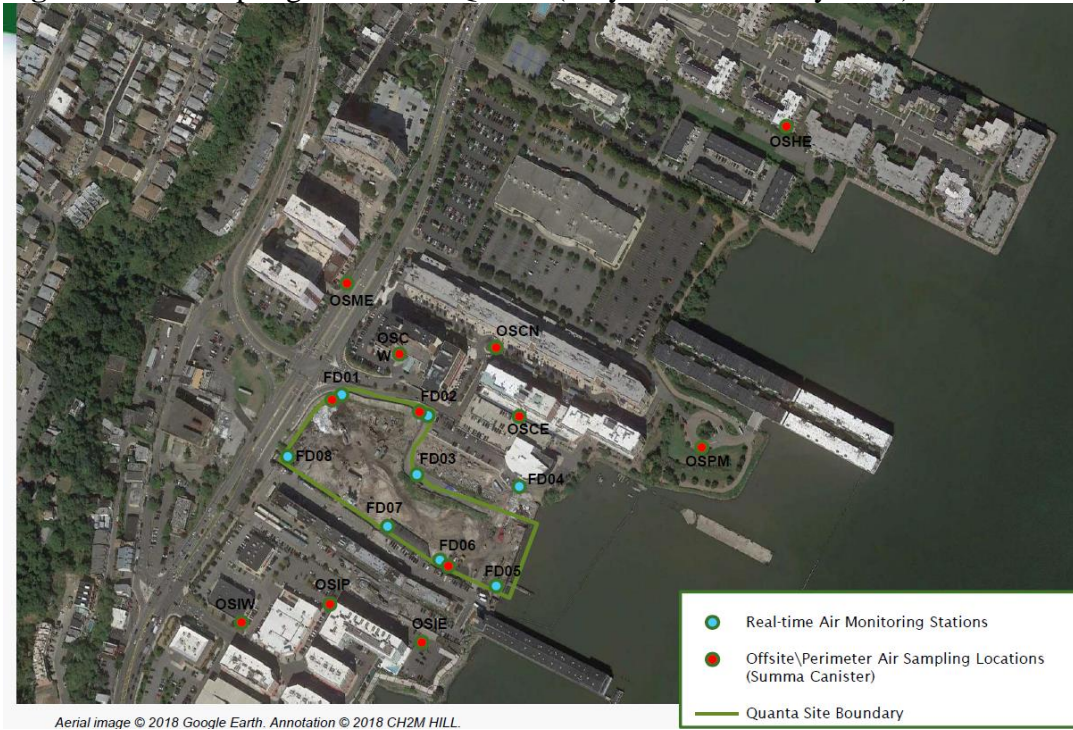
OSHE

OSME

OSC W

OSCN

FD01

FD02

OSCE

OSPM

FD08

FD03

FD04

FD07

FD06

FD05

OSIP

OSIW

OSIE

Real-time Air Monitoring Stations

Offsite\Perimeter Air Sampling Locations (Summa Canister)

Quanta Site Boundary

Aerial image © 2018 Google Earth. Annotation © 2018 CH2M HILL.